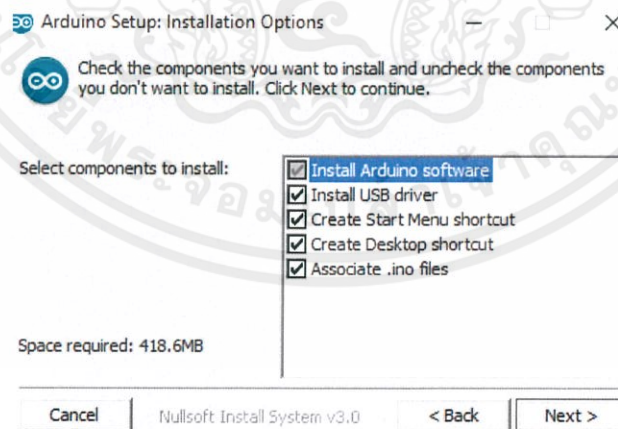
Arduino Setup: Installation Options

Check the components you want to install and uncheck the components you don't want to install. Click Next to continue.

Select components to install:

Install Arduino software
Install USB driver
Create Start Menu shortcut
Create Desktop shortcut
Associate .ino files

Space required: 418.6MB

Cancel
Nullsoft Install System v3.0
< Back
Next >